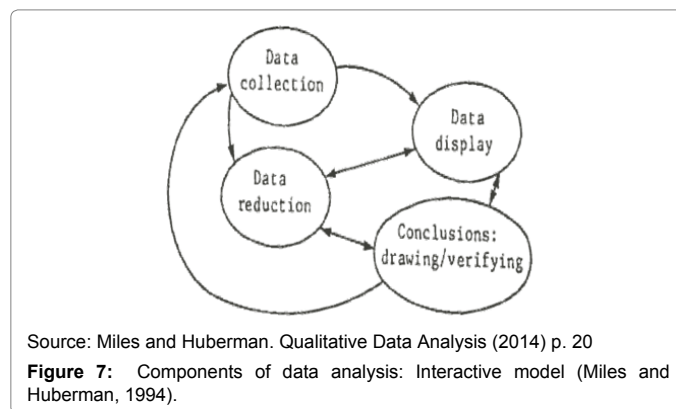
Data collection

Data display

Data reduction

Conclusions: drawing/verifying

Source: Miles and Huberman. Qualitative Data Analysis (2014) p. 20

**Figure 7:** Components of data analysis: Interactive model (Miles and Huberman, 1994).